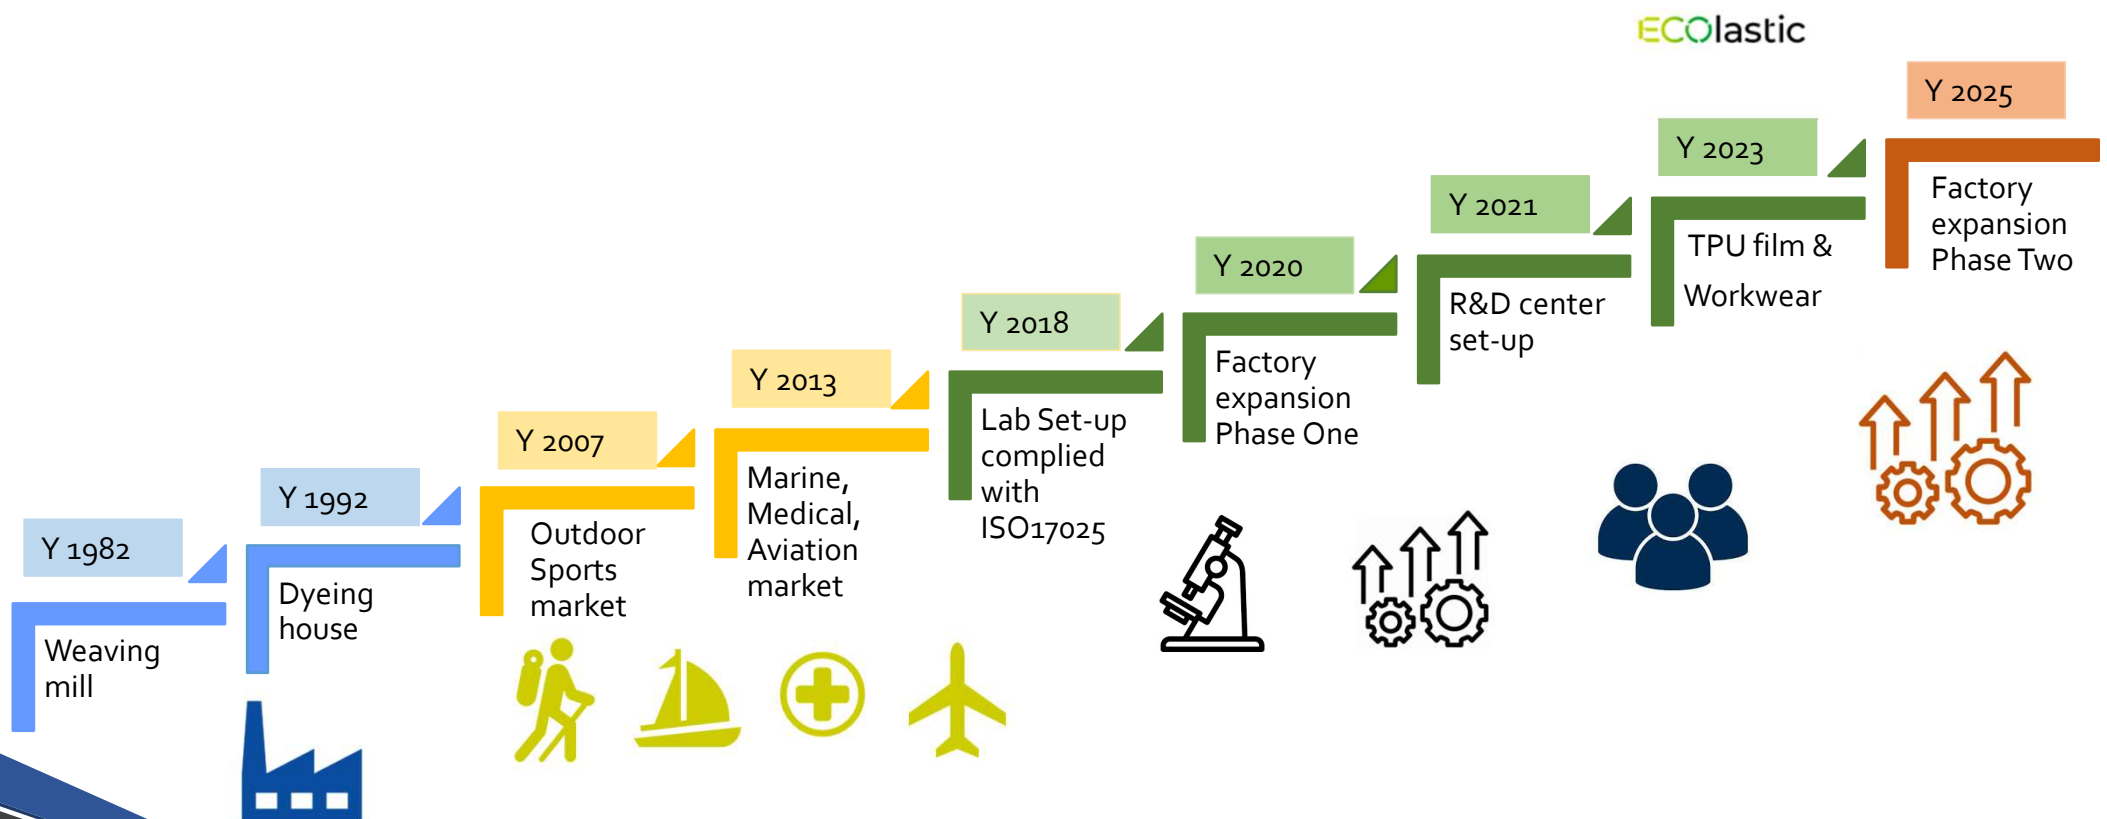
ECOlastic

Y 1982
Weaving mill

Y 1992
Dyeing house

Y 2007
Outdoor Sports market

Y 2013
Marine, Medical, Aviation market

Y 2018
Lab Set-up complied with ISO17025

Y 2020
Factory expansion Phase One

Y 2021
R&D center set-up

Y 2023
TPU film & Workwear

Y 2025
Factory expansion Phase Two